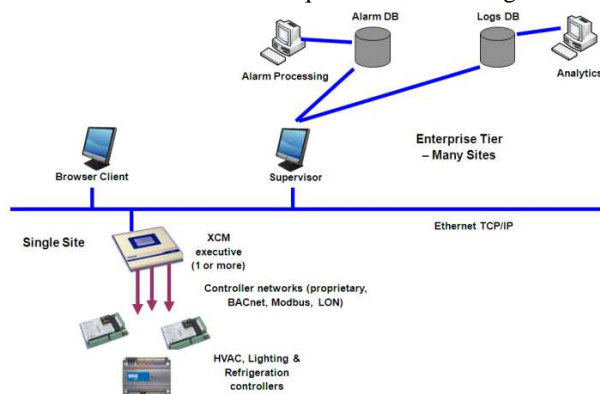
Alarm DB

Logs DB

Alarm Processing

Analytics

Enterprise Tier – Many Sites

Browser Client

Supervisor

Ethernet TCP/IP

Single Site

XCM executive (1 or more)

Controller networks (proprietary, BACnet, Modbus, LON)

HVAC, Lighting & Refrigeration controllers